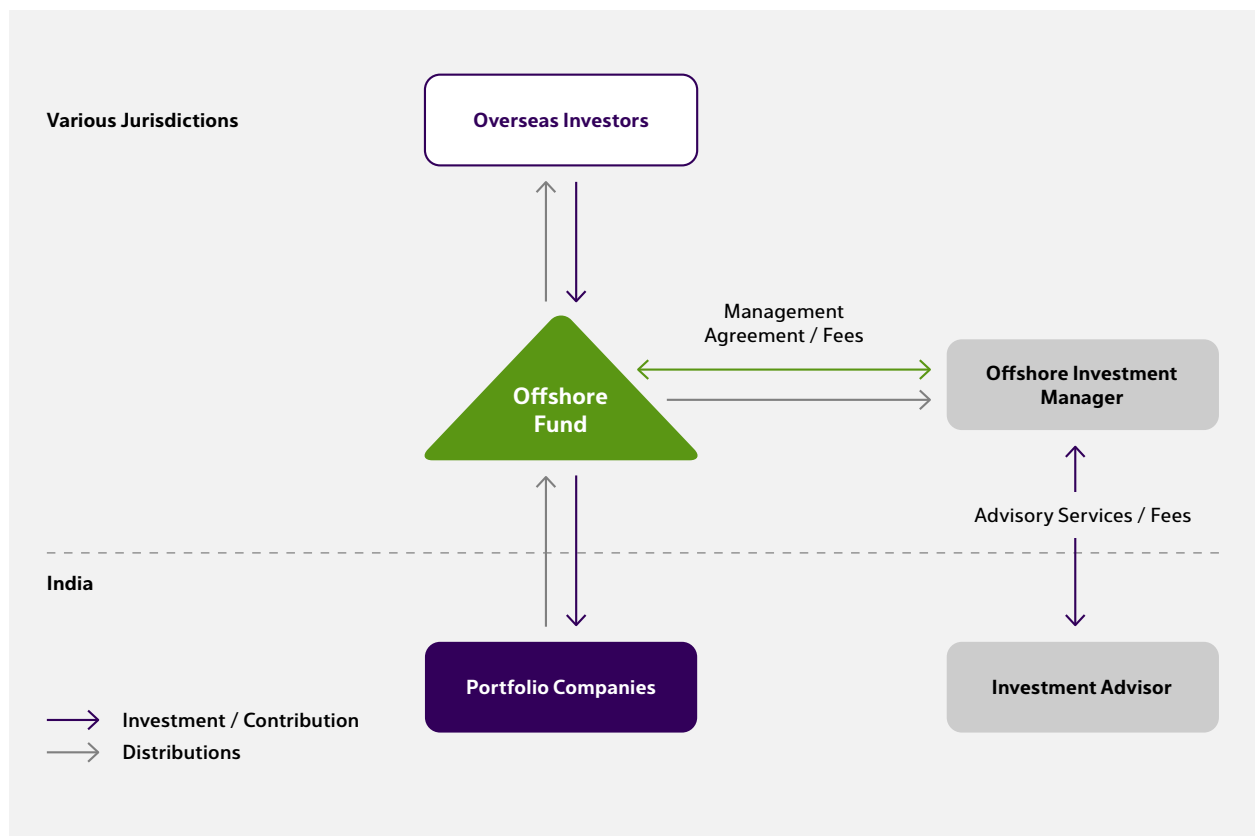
Various Jurisdictions

Overseas Investors

Management Agreement / Fees

Offshore Fund

Offshore Investment Manager

Advisory Services / Fees

India

Portfolio Companies

Investment Advisor

Investment / Contribution

Distributions